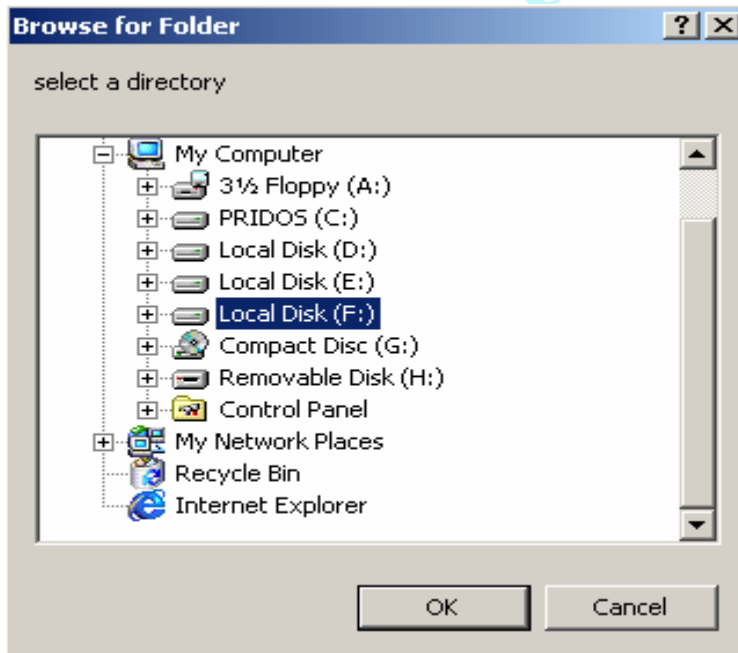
Browse for Folder

? X

select a directory

My Computer
3½ Floppy (A:)
PRIDOS (C:)
Local Disk (D:)
Local Disk (E:)
Local Disk (F:)
Compact Disc (G:)
Removable Disk (H:)
Control Panel
My Network Places
Recycle Bin
Internet Explorer

OK

Cancel